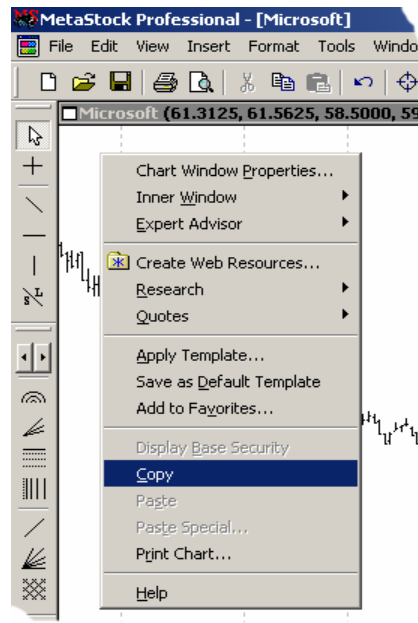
MetaStock Professional - [Microsoft]
File Edit View Insert Format Tools Windo
Microsoft (61.3125, 61.5625, 58.5000, 59
Chart Window Properties...
Inner Window
Expert Advisor
Create Web Resources...
Research
Quotes
Apply Template...
Save as Default Template
Add to Favorites...
Display Base Security
Copy
Paste
Paste Special...
Print Chart...
Help